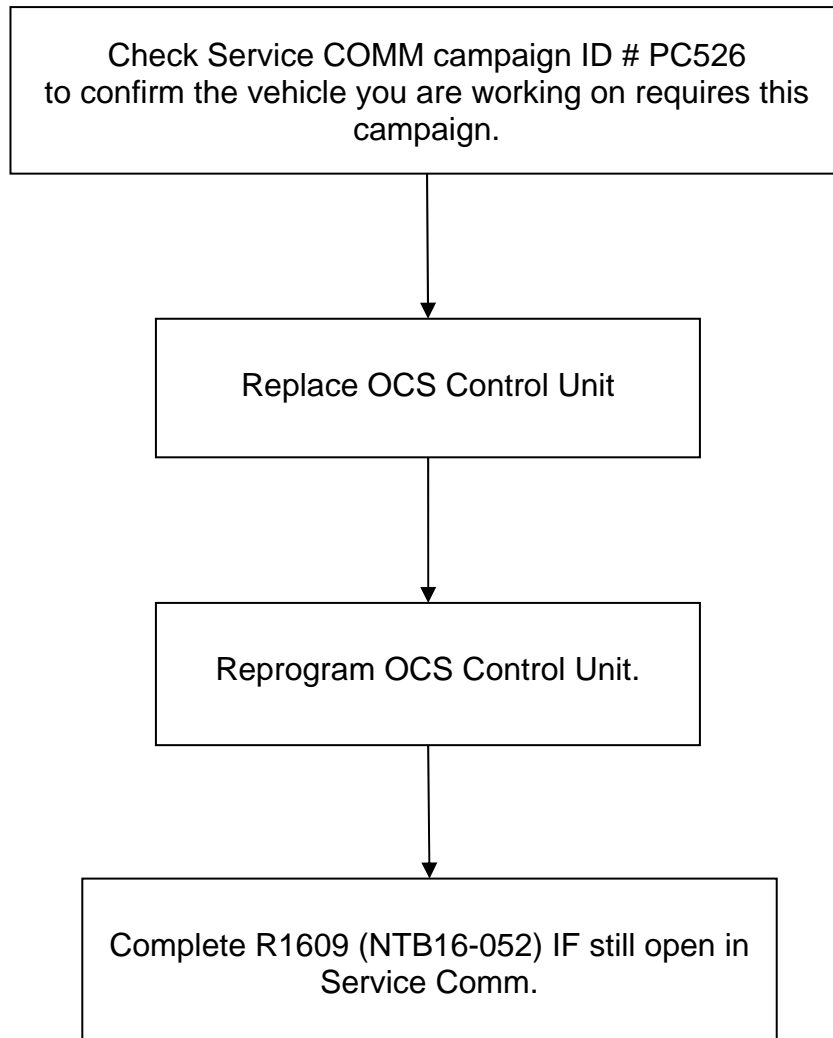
Check Service COMM campaign ID # PC526 to confirm the vehicle you are working on requires this campaign.

Replace OCS Control Unit

Reprogram OCS Control Unit.

Complete R1609 (NTB16-052) IF still open in Service Comm.